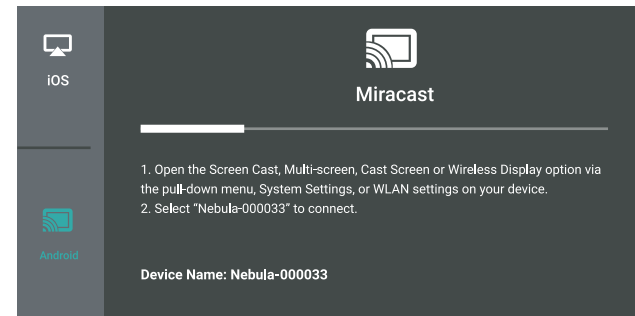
iOS

Android

Miracast

1. Open the Screen Cast, Multi-screen, Cast Screen or Wireless Display option via the pull-down menu, System Settings, or WLAN settings on your device.
2. Select "Nebula-000033" to connect.

Device Name: Nebula-000033